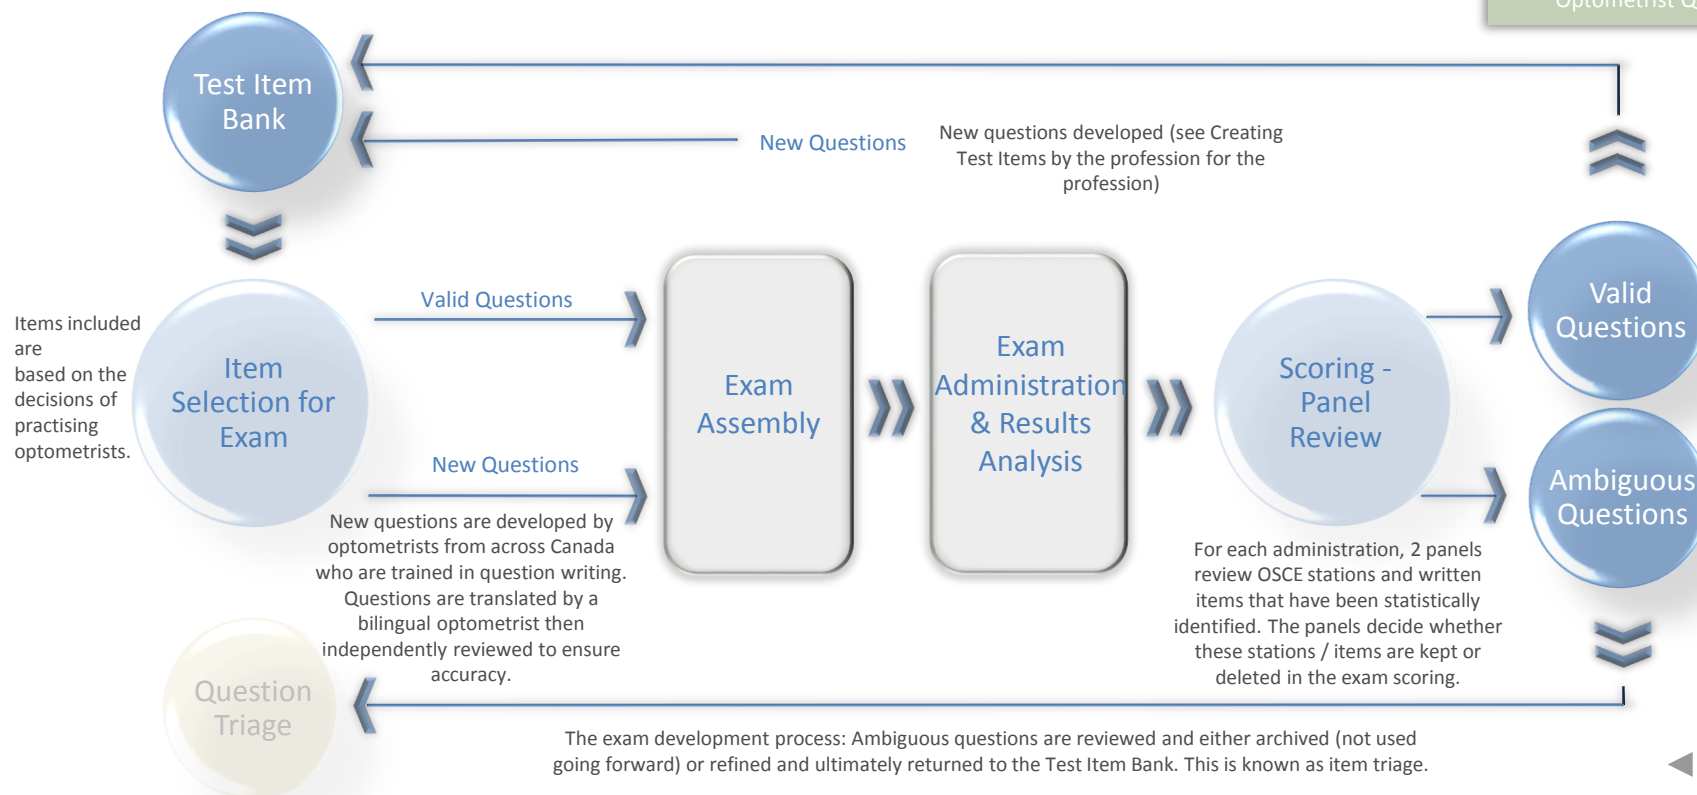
Optometrist Q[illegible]

Test Item Bank

New Questions

New questions developed (see Creating Test Items by the profession for the profession)

Items included are based on the decisions of practising optometrists.

Item Selection for Exam

Valid Questions

New Questions

Exam Assembly

Exam Administration & Results Analysis

Scoring - Panel Review

Valid Questions

Ambiguous Questions

New questions are developed by optometrists from across Canada who are trained in question writing. Questions are translated by a bilingual optometrist then independently reviewed to ensure accuracy.

For each administration, 2 panels review OSCE stations and written items that have been statistically identified. The panels decide whether these stations / items are kept or deleted in the exam scoring.

Question Triage

The exam development process: Ambiguous questions are reviewed and either archived (not used going forward) or refined and ultimately returned to the Test Item Bank. This is known as item triage.